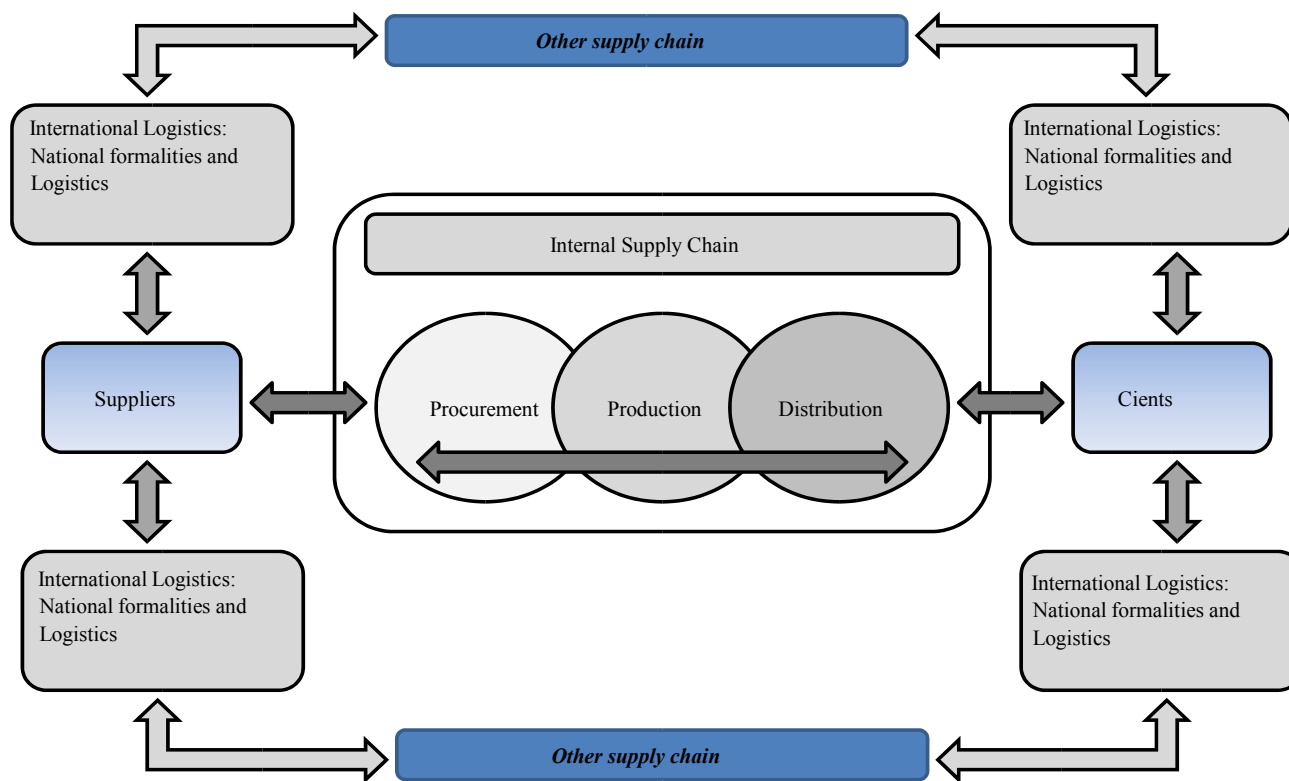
*Other supply chain*

International Logistics: National formalities and Logistics

International Logistics: National formalities and Logistics

Internal Supply Chain

Suppliers

Procurement

Production

Distribution

Cients

International Logistics: National formalities and Logistics

International Logistics: National formalities and Logistics

*Other supply chain*